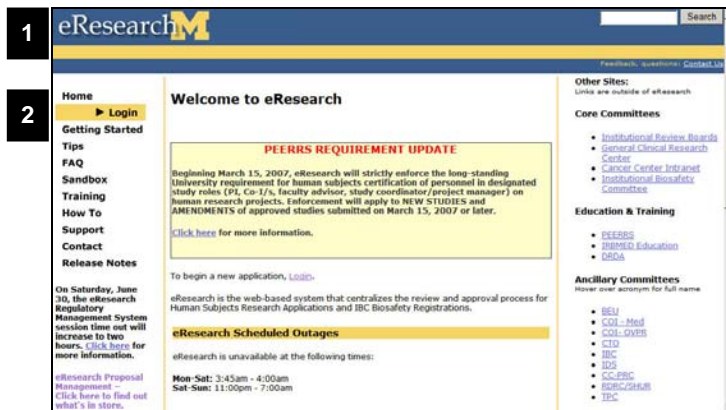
1

2

eResearch M

Search

Feedback, questions: Contact Us

Home
▶ Login
Getting Started
Tips
FAQ
Sandbox
Training
How To
Support
Contact
Release Notes

On Saturday, June 30, the eResearch Regulatory Management System session time out will increase to two hours. Click here for more information.

eResearch Proposal Management – Click here to find out what's in store.

Welcome to eResearch

PEERRS REQUIREMENT UPDATE

Beginning March 15, 2007, eResearch will strictly enforce the long-standing University requirement for human subjects certification of personnel in designated study roles (PI, Co-I/s, faculty advisor, study coordinator/project manager) on human research projects. Enforcement will apply to NEW STUDIES and AMENDMENTS of approved studies submitted on March 15, 2007 or later.

Click here for more information.

To begin a new application, Login.

eResearch is the web-based system that centralizes the review and approval process for Human Subjects Research Applications and IBC Biosafety Registrations.

eResearch Scheduled Outages

eResearch is unavailable at the following times:

Mon-Sat: 3:45am - 4:00am
Sat-Sun: 11:00pm - 7:00am

Other Sites:
Links are outside of eResearch

Core Committees

- Institutional Review Boards
- General Clinical Research Center
- Cancer Center Intranet
- Institutional Biosafety Committee

Education & Training

- PEERRS
- IRBMED Education
- DRDA

Ancillary Committees
Hover over acronym for full name

- BEU
- COI - Med
- COI - OVPR
- CTO
- IBC
- IDS
- CC-PRC
- RDRC/SHUR
- TPC